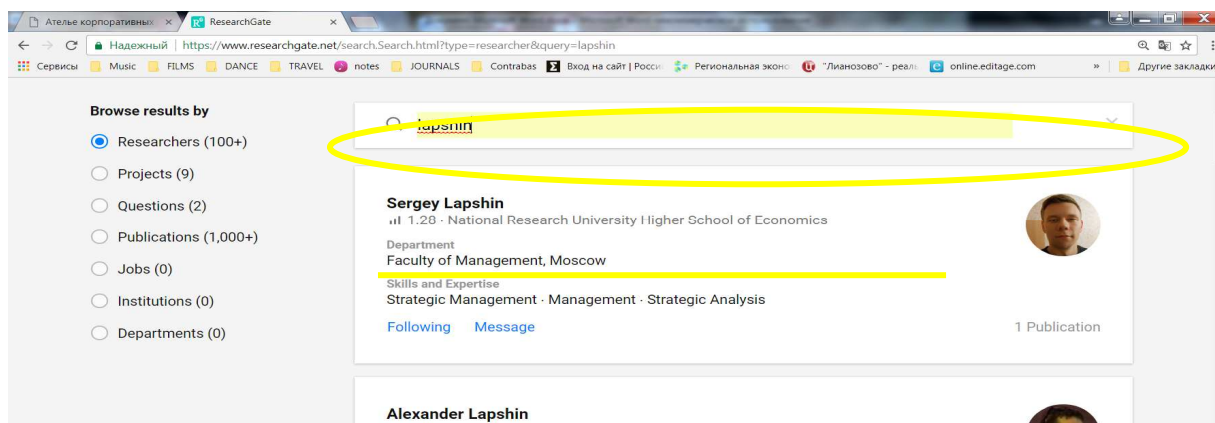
Ателье корпоративных ×
ResearchGate ×

Надежный | https://www.researchgate.net/search.Search.html?type=researcher&query=lapshin

Сервисы | Music | FILMS | DANCE | TRAVEL | notes | JOURNALS | Contrabas | Вход на сайт | Росси | Региональная эконо | "Лианозово" - реал | online.editage.com | » | Другие закладки

Browse results by

Researchers (100+)

Projects (9)

Questions (2)

Publications (1,000+)

Jobs (0)

Institutions (0)

Departments (0)

lapshin

Sergey Lapshin

1.28 · National Research University Higher School of Economics

Department

Faculty of Management, Moscow

Skills and Expertise

Strategic Management · Management · Strategic Analysis

Following Message

1 Publication

Alexander Lapshin